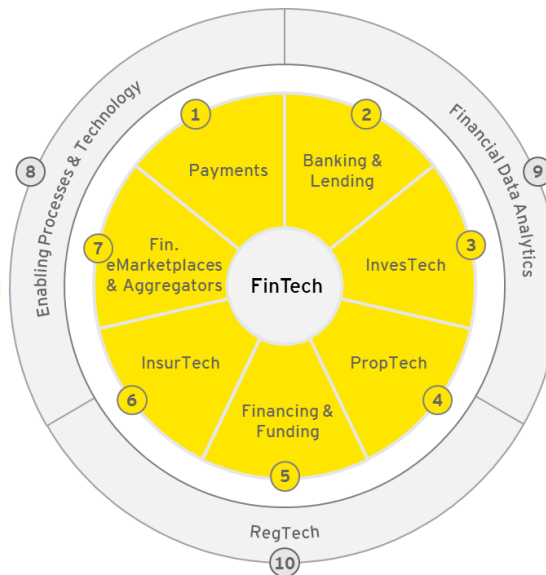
FinTech

1
Payments

2
Banking & Lending

3
InvesTech

4
PropTech

5
Financing & Funding

6
InsurTech

7
Fin. eMarketplaces & Aggregators

8
Enabling Processes & Technology

9
Financial Data Analytics

10
RegTech